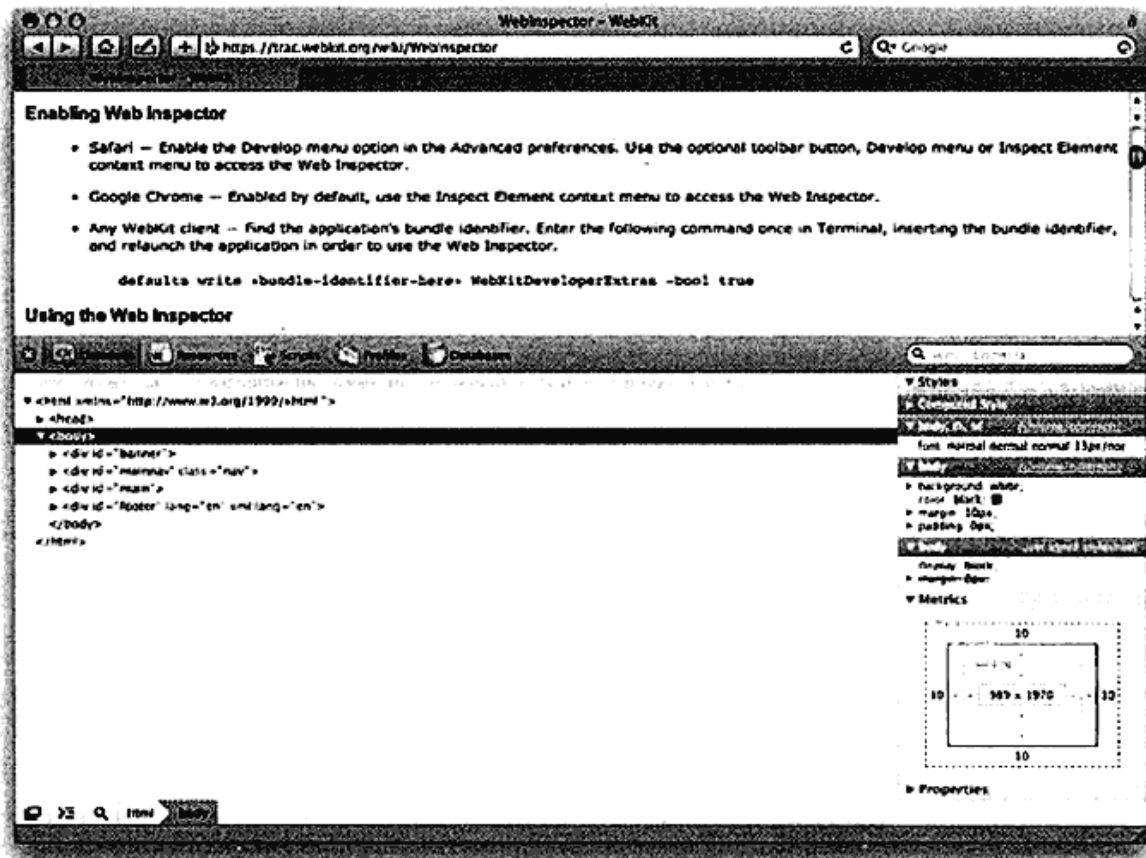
WebInspector – WebKit

https://trac.webkit.org/wiki/WebInspector

Google

Enabling Web Inspector

• Safari — Enable the Develop menu option in the Advanced preferences. Use the optional toolbar button, Develop menu or Inspect Element context menu to access the Web Inspector.

• Google Chrome — Enabled by default, use the Inspect Element context menu to access the Web Inspector.

• Any WebKit client — Find the application's bundle identifier. Enter the following command once in Terminal, inserting the bundle identifier, and relaunch the application in order to use the Web Inspector.

defaults write «bundle-identifier-here» WebKitDeveloperExtras -bool true

Using the Web Inspector

Elements Resources Scripts Profiles Databases

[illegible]

▼ <html xmlns="http://www.w3.org/1999/xhtml">
► <head>
▼ <body>
► <div id="banner">
► <div id="mainnav" class="nav">
► <div id="main">
► <div id="footer" lang="en" xml:lang="en">
</body>
</html>

▼ Styles
► Computed Style
▼ body, th, td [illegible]
font: normal normal normal 13px/nor
▼ body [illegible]
► background: white;
color: black;
► margin: 10px;
► padding: 0px;
▼ body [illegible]
display: block;
► margin: 8px;
▼ Metrics
10
10 989 × 1970 10
10
► Properties

html body